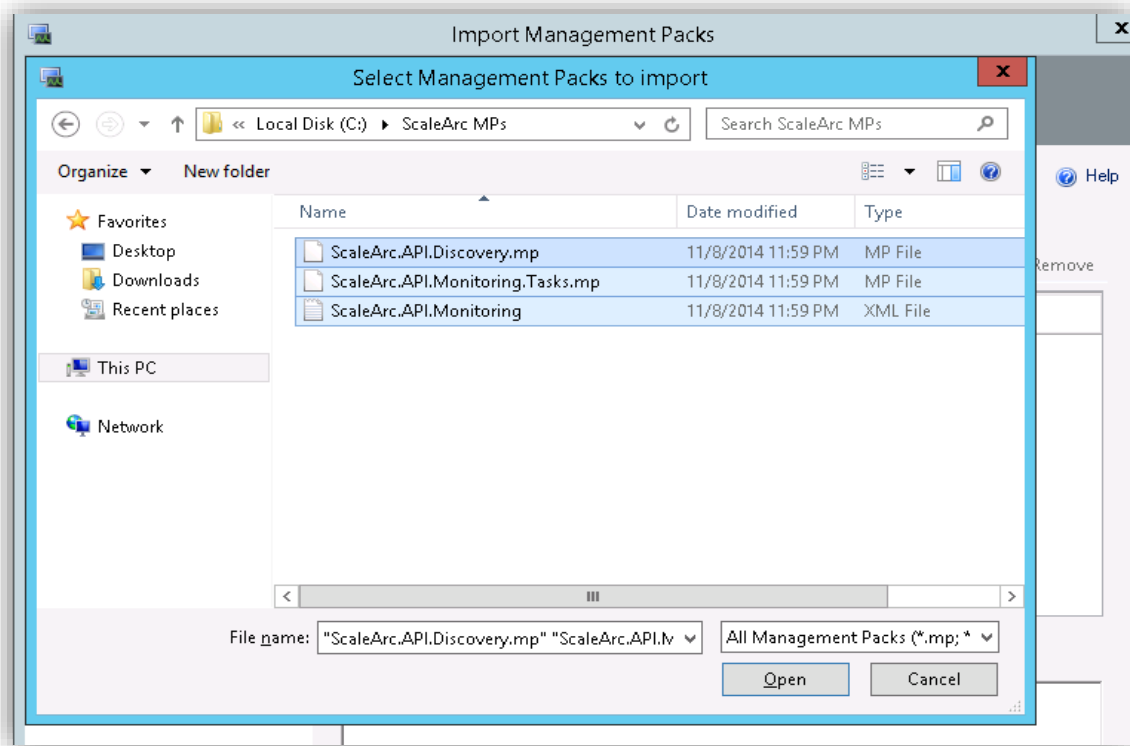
Import Management Packs

Select Management Packs to import

« Local Disk (C:) ▸ ScaleArc MPs

Search ScaleArc MPs

Organize ▾ New folder

Help

Favorites
Desktop
Downloads
Recent places

This PC

Network

| Name | Date modified | Type |
|---|---|---|
| ScaleArc.API.Discovery.mp | 11/8/2014 11:59 PM | MP File |
| ScaleArc.API.Monitoring.Tasks.mp | 11/8/2014 11:59 PM | MP File |
| ScaleArc.API.Monitoring | 11/8/2014 11:59 PM | XML File |

Remove

File name: "ScaleArc.API.Discovery.mp" "ScaleArc.API.M

All Management Packs (*.mp; *

Open

Cancel